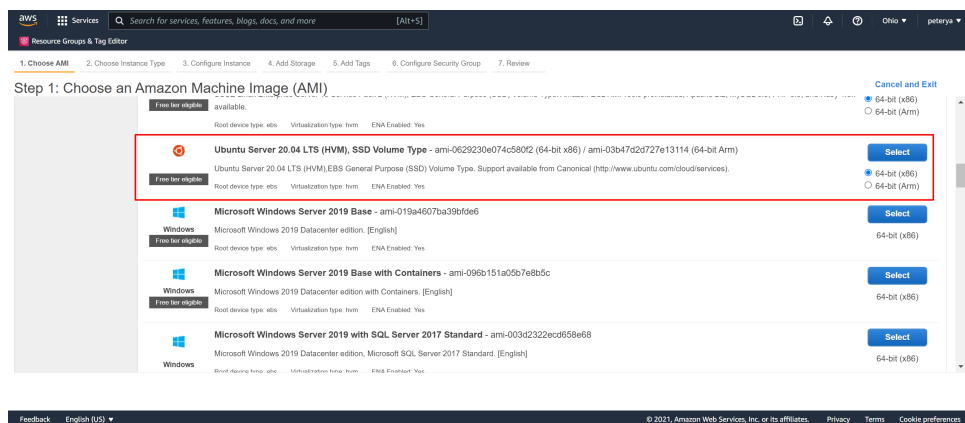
aws Services Search for services, features, blogs, docs, and more [Alt+S] Ohio ▼ peterya ▼

Resource Groups & Tag Editor

1. Choose AMI 2. Choose Instance Type 3. Configure Instance 4. Add Storage 5. Add Tags 6. Configure Security Group 7. Review

Step 1: Choose an Amazon Machine Image (AMI)

Cancel and Exit

Free tier eligible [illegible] available.

Root device type: ebs Virtualization type: hvm ENA Enabled: Yes

64-bit (x86)
64-bit (Arm)

Free tier eligible

Ubuntu Server 20.04 LTS (HVM), SSD Volume Type - ami-0629230e074c580f2 (64-bit x86) / ami-03b47d2d727e13114 (64-bit Arm)

Ubuntu Server 20.04 LTS (HVM),EBS General Purpose (SSD) Volume Type. Support available from Canonical (http://www.ubuntu.com/cloud/services).

Root device type: ebs Virtualization type: hvm ENA Enabled: Yes

Select

64-bit (x86)
64-bit (Arm)

Windows
Free tier eligible

Microsoft Windows Server 2019 Base - ami-019a4607ba39bfde6

Microsoft Windows 2019 Datacenter edition. [English]

Root device type: ebs Virtualization type: hvm ENA Enabled: Yes

Select

64-bit (x86)

Windows
Free tier eligible

Microsoft Windows Server 2019 Base with Containers - ami-096b151a05b7e8b5c

Microsoft Windows 2019 Datacenter edition with Containers. [English]

Root device type: ebs Virtualization type: hvm ENA Enabled: Yes

Select

64-bit (x86)

Windows

Microsoft Windows Server 2019 with SQL Server 2017 Standard - ami-003d2322ecd658e68

Microsoft Windows 2019 Datacenter edition, Microsoft SQL Server 2017 Standard. [English]

Root device type: ebs Virtualization type: hvm ENA Enabled: Yes

Select

64-bit (x86)

Feedback English (US) ▼

© 2021, Amazon Web Services, Inc. or its affiliates. Privacy Terms Cookie preferences